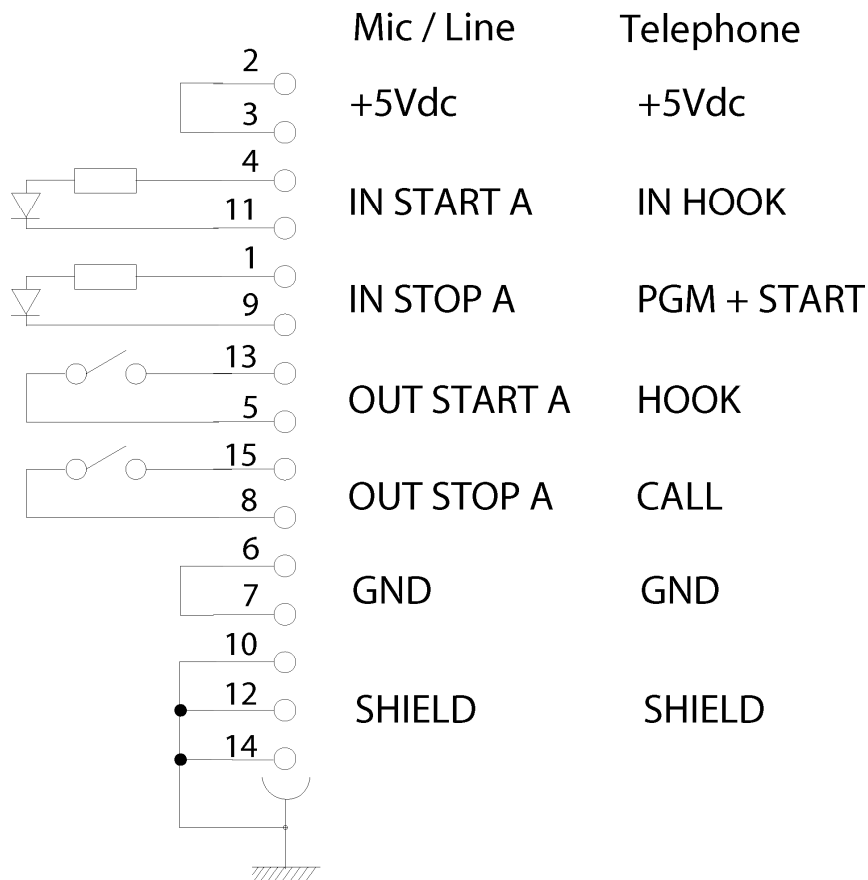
| | Mic / Line | Telephone |
|---|---|---|
| 2, 3 | +5Vdc | +5Vdc |
| 4, 11 | IN START A | IN HOOK |
| 1, 9 | IN STOP A | PGM + START |
| 13, 5 | OUT START A | HOOK |
| 15, 8 | OUT STOP A | CALL |
| 6, 7 | GND | GND |
| 10, 12, 14 | SHIELD | SHIELD |